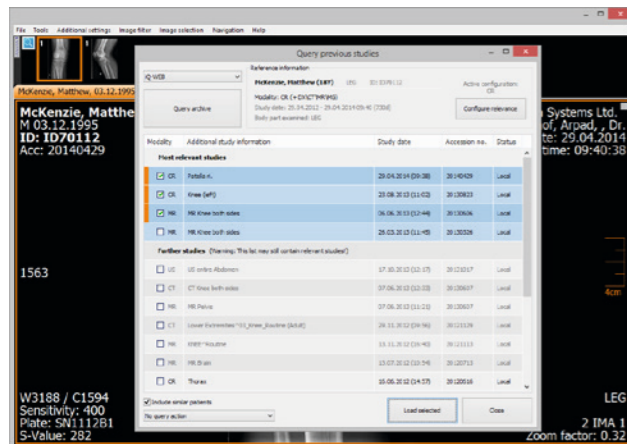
File Tools Additional settings Image filter Image selection Navigation Help

McKenzie, Matthew, 03.12.1995

McKenzie, Matthe
M 03.12.1995
ID: ID70112
Acc: 20140429

1563

W3188 / C1594
Sensitivity: 400
Plate: SN1112B1
S-Value: 282

Systems Ltd.
of, Arpad, , Dr.
te: 29.04.2014
time: 09:40:38

4cm

LEG
2 IMA 1
Zoom factor: 0.32

Query previous studies

Q-WEB

Query archive

Reference information
McKenzie, Matthew (18Y) LEG ID: ID70112
Modality: CR (+ DX5CT MRMG)
Study date: 25.04.2012 - 29.04.2014 09:40 (730d)
Body part examined: LEG

Active configuration: CR

Configure relevance

| Modality | Additional study information | Study date | Accession no. | Status |
|---|---|---|---|---|
| Most relevant studies | | | | |
| ☑ CR | Patella a. | 29.04.2014 (09:38) | 20140429 | Local |
| ☑ CR | Knee (left) | 23.08.2013 (11:02) | 20130823 | Local |
| ☑ MR | MR Knee both sides | 06.06.2013 (12:44) | 20130606 | Local |
| ☐ MR | MR Knee both sides | 26.03.2013 (11:45) | 20130326 | Local |
| Further studies (Warning: This list may still contain relevant studies!) | | | | |
| ☐ US | US entire Abdomen | 17.10.2012 (12:17) | 20121017 | Local |
| ☐ CT | CT Knee both sides | 07.06.2012 (11:23) | 20120607 | Local |
| ☐ MR | MR Pelvis | 07.06.2012 (11:23) | 20120607 | Local |
| ☐ CT | Lower Extremities^01_Knee_Routine (Adult) | 29.11.2012 (09:56) | 20121129 | Local |
| ☐ MR | KNIE^Routine | 13.11.2012 (10:40) | 20121113 | Local |
| ☐ MR | MR Brain | 13.07.2012 (12:54) | 20120713 | Local |
| ☐ CR | Thorax | 16.06.2012 (14:57) | 20120616 | Local |

☑ Include similar patients
No query action

Load selected

Close